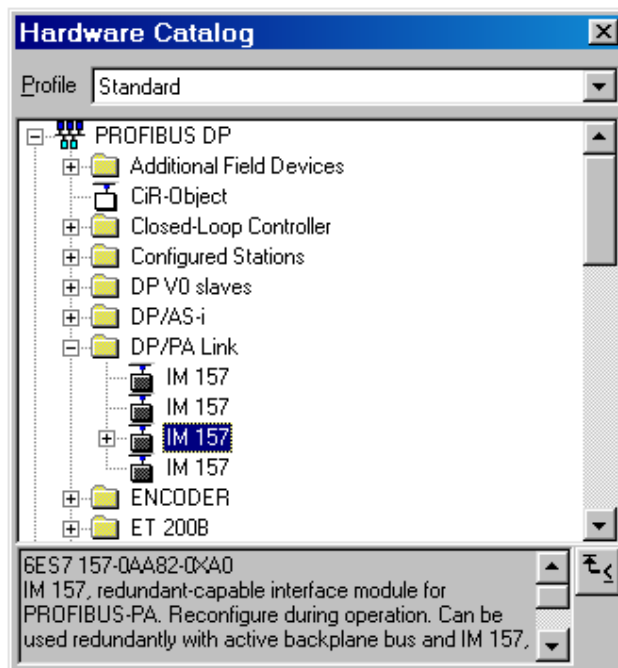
Hardware Catalog

Profile Standard

PROFIBUS DP
Additional Field Devices
CiR-Object
Closed-Loop Controller
Configured Stations
DP V0 slaves
DP/AS-i
DP/PA Link
IM 157
IM 157
IM 157
IM 157
ENCODER
ET 200B

6ES7 157-0AA82-0XA0
IM 157, redundant-capable interface module for PROFIBUS-PA. Reconfigure during operation. Can be used redundantly with active backplane bus and IM 157,